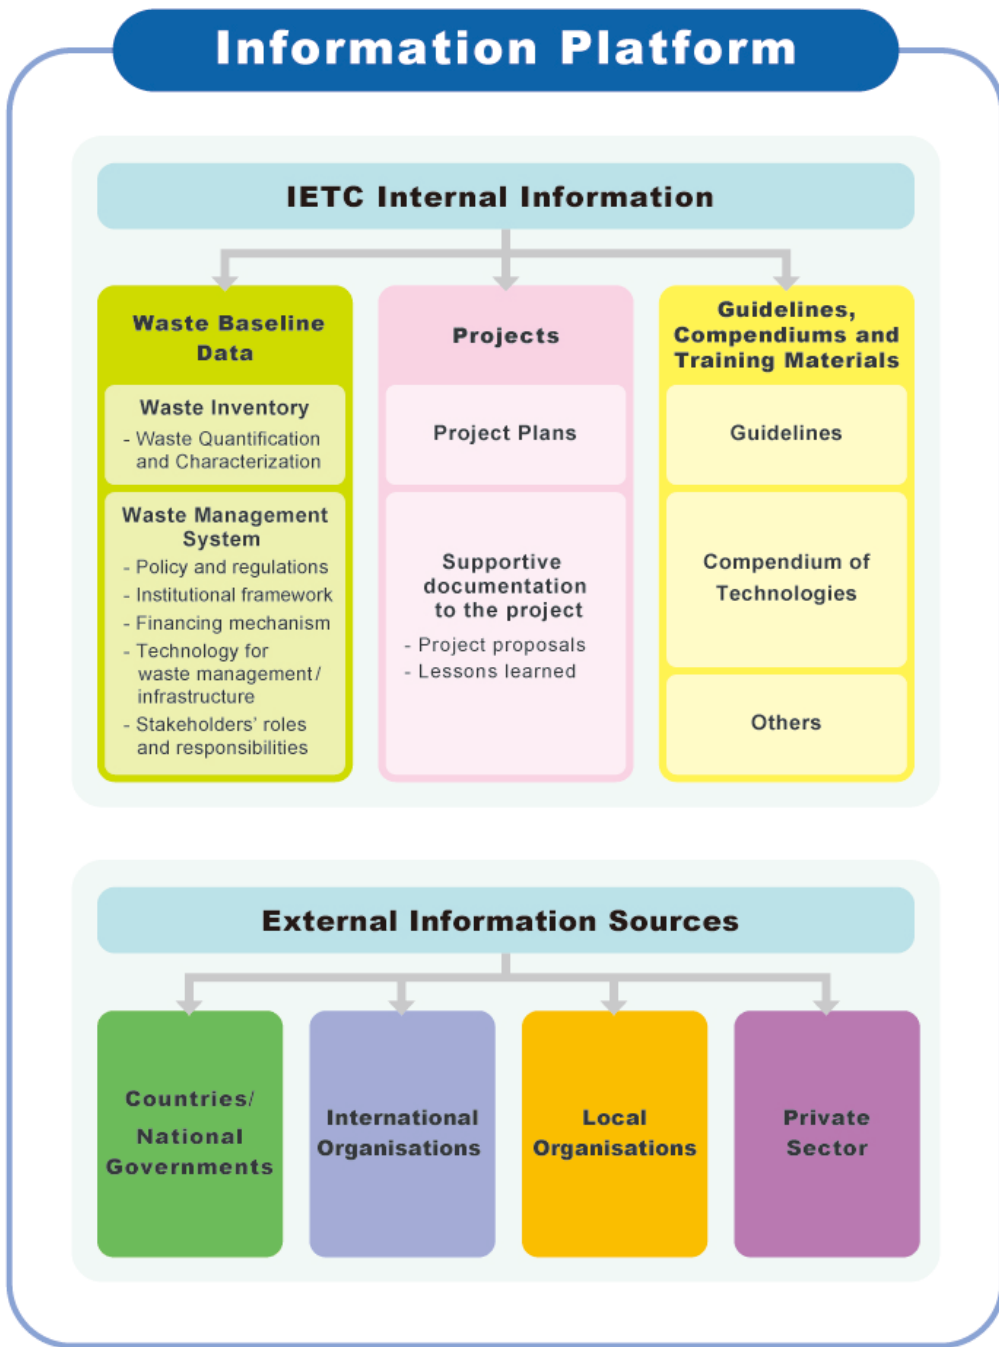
Information Platform

IETC Internal Information

Waste Baseline Data

Waste Inventory
- Waste Quantification and Characterization

Waste Management System
- Policy and regulations
- Institutional framework
- Financing mechanism
- Technology for waste management / infrastructure
- Stakeholders' roles and responsibilities

Projects

Project Plans

Supportive documentation to the project
- Project proposals
- Lessons learned

Guidelines, Compendiums and Training Materials

Guidelines

Compendium of Technologies

Others

External Information Sources

Countries/ National Governments

International Organisations

Local Organisations

Private Sector